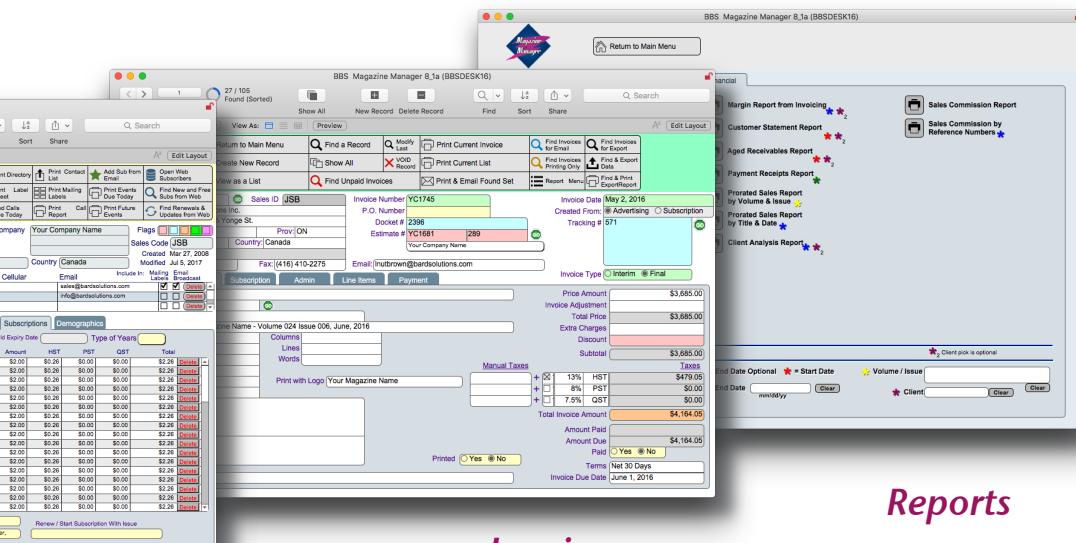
BBS Magazine Manager 8_1a (BBSDESK16)

Return to Main Menu

Financial

Margin Report from Invoicing

Customer Statement Report

Aged Receivables Report

Payment Receipts Report

Prorated Sales Report by Volume & Issue

Prorated Sales Report by Title & Date

Client Analysis Report

Sales Commission Report

Sales Commission by Reference Numbers

Client pick is optional

End Date Optional ★ = Start Date

Volume / Issue

End Date

mm/dd/yy

Clear

Client

Clear

Clear

BBS Magazine Manager 8_1a (BBSDESK16)

27 / 105 Found (Sorted)

Show All

New Record

Delete Record

Find

Sort

Share

Search

View As:

Preview

Edit Layout

Return to Main Menu

Find a Record

Modify Last

Print Current Invoice

Find Invoices for Email

Find Invoices for Export

Create New Record

Show All

VOID Record

Print Current List

Find Invoices Printing Only

Find & Export Data

View as a List

Find Unpaid Invoices

Print & Email Found Set

Report Menu

Find & Print ExportReport

Sales ID JSB

Inc.

Yonge St.

Prov: ON

Country: Canada

Fax: (416) 410-2275

Invoice Number YC1745

P.O. Number

Docket # 2396

Estimate # YC1681 289

Your Company Name

Email: inutbrown@bardsolutions.com

Invoice Date May 2, 2016

Created From: Advertising Subscription

Tracking # 571

Invoice Type Interim Final

Subscription

Admin

Line Items

Payment

one Name - Volume 024 Issue 006, June, 2016

Columns

Lines

Words

Print with Logo Your Magazine Name

Manual Taxes

Price Amount $3,685.00

Invoice Adjustment

Total Price $3,685.00

Extra Charges

Discount

Subtotal $3,685.00

Taxes

13% HST $479.05

8% PST $0.00

7.5% QST $0.00

Total Invoice Amount $4,164.05

Amount Paid

Amount Due $4,164.05

Paid Yes No

Printed Yes No

Terms Net 30 Days

Invoice Due Date June 1, 2016

Sort

Share

Search

Edit Layout

Print Directory

Print Contact List

Add Sub from Email

Open Web Subscribers

Print Label Sheet

Print Mailing Labels

Print Events Due Today

Find New and Free Subs from Web

Find Calls Due Today

Print Report

Print Future Events

Find Renewals & Updates from Web

Company Your Company Name

Flags

Sales Code JSB

Created Mar 27, 2008

Modified Jul 5, 2017

Country Canada

Cellular

Email

Include In: Mailing Labels Email Broadcast

sales@bardsolutions.com

info@bardsolutions.com

Delete

Delete

Subscriptions

Demographics

Expiry Date

Type of Years

| Amount | HST | PST | QST | Total |
|---|---|---|---|---|
| $2.00 | $0.26 | $0.00 | $0.00 | $2.26 |
| $2.00 | $0.26 | $0.00 | $0.00 | $2.26 |
| $2.00 | $0.26 | $0.00 | $0.00 | $2.26 |
| $2.00 | $0.26 | $0.00 | $0.00 | $2.26 |
| $2.00 | $0.26 | $0.00 | $0.00 | $2.26 |
| $2.00 | $0.26 | $0.00 | $0.00 | $2.26 |
| $2.00 | $0.26 | $0.00 | $0.00 | $2.26 |
| $2.00 | $0.26 | $0.00 | $0.00 | $2.26 |
| $2.00 | $0.26 | $0.00 | $0.00 | $2.26 |
| $2.00 | $0.26 | $0.00 | $0.00 | $2.26 |
| $2.00 | $0.26 | $0.00 | $0.00 | $2.26 |
| $2.00 | $0.26 | $0.00 | $0.00 | $2.26 |
| $2.00 | $0.26 | $0.00 | $0.00 | $2.26 |
| $2.00 | $0.26 | $0.00 | $0.00 | $2.26 |
| $2.00 | $0.26 | $0.00 | $0.00 | $2.26 |
| $2.00 | $0.26 | $0.00 | $0.00 | $2.26 |
| $2.00 | $0.26 | $0.00 | $0.00 | $2.26 |
| $2.00 | $0.26 | $0.00 | $0.00 | $2.26 |
| $2.00 | $0.26 | $0.00 | $0.00 | $2.26 |
| $2.00 | $0.26 | $0.00 | $0.00 | $2.26 |

Renew / Start Subscription With Issue

Reports